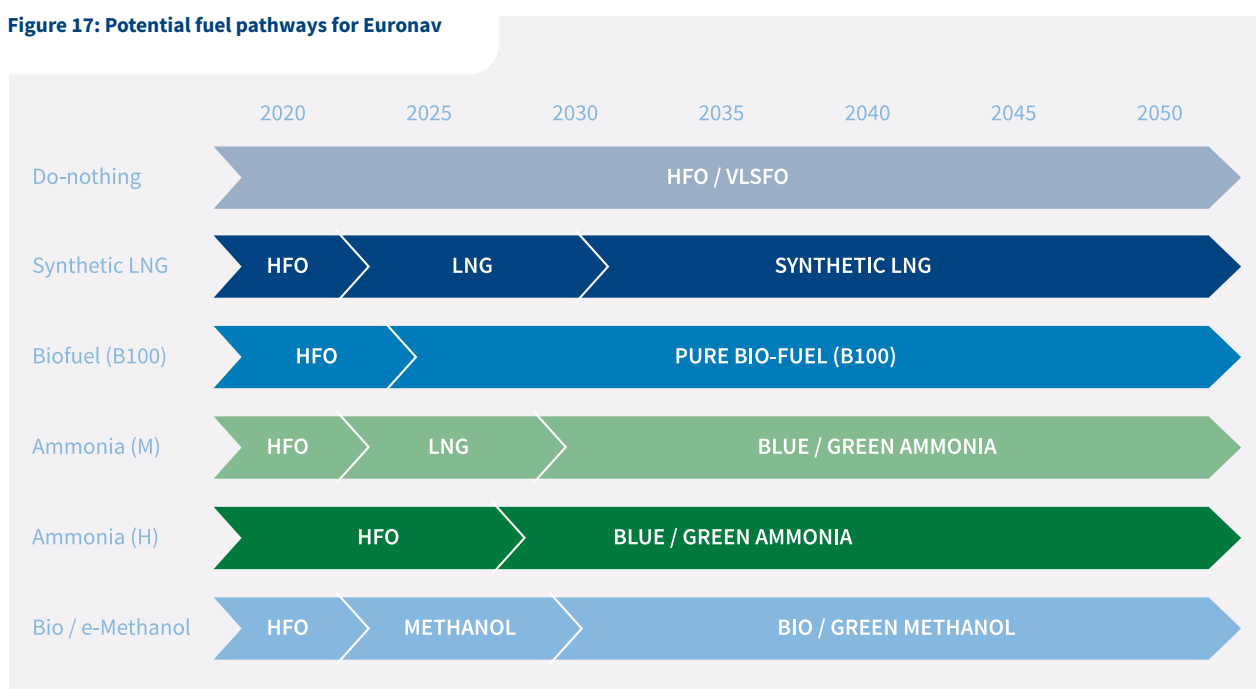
Figure 17: Potential fuel pathways for Euronav

2020 2025 2030 2035 2040 2045 2050

Do-nothing
HFO / VLSFO

Synthetic LNG
HFO
LNG
SYNTHETIC LNG

Biofuel (B100)
HFO
PURE BIO-FUEL (B100)

Ammonia (M)
HFO
LNG
BLUE / GREEN AMMONIA

Ammonia (H)
HFO
BLUE / GREEN AMMONIA

Bio / e-Methanol
HFO
METHANOL
BIO / GREEN METHANOL